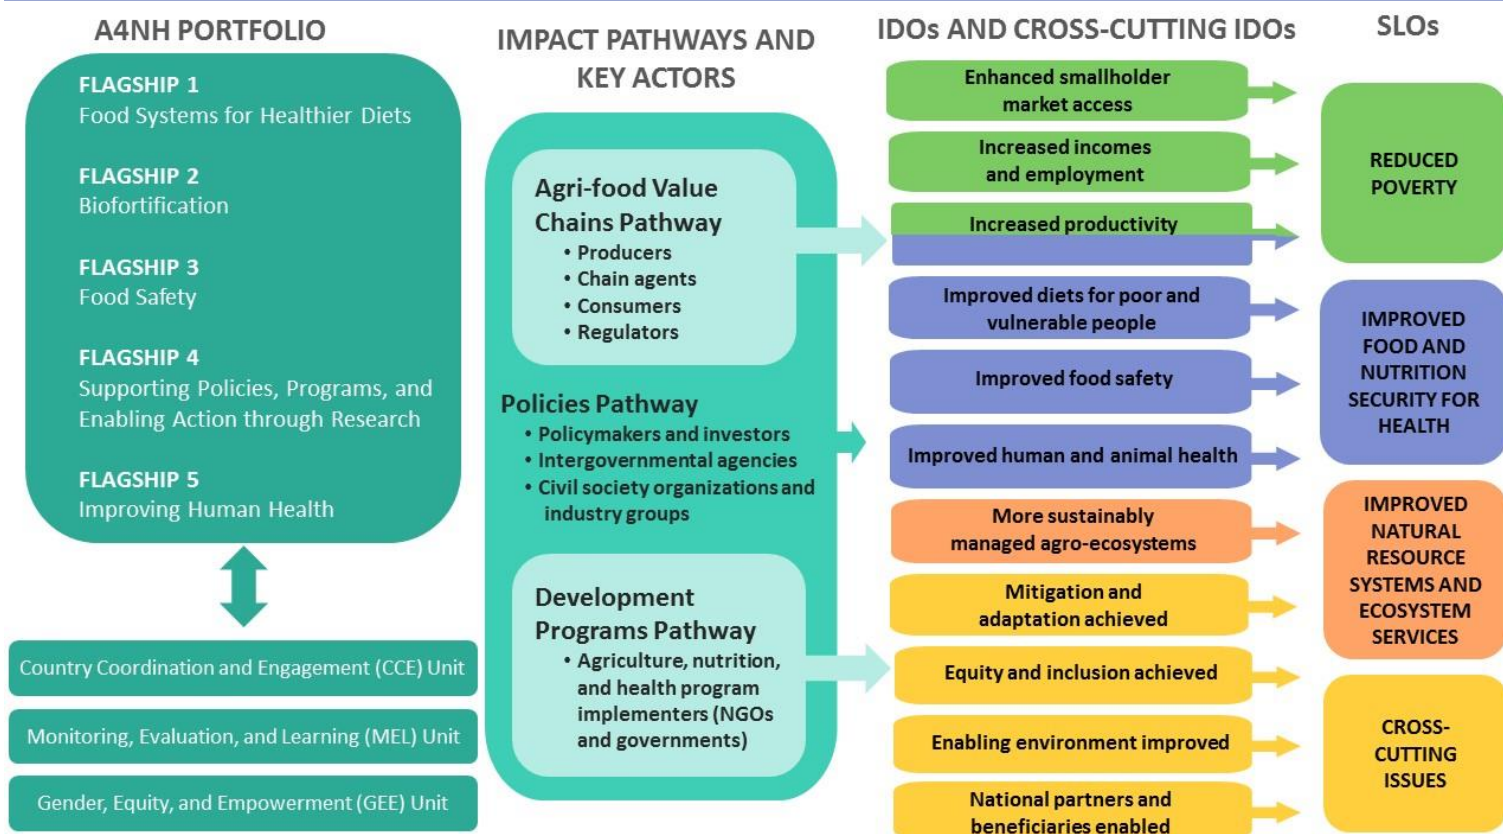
A4NH PORTFOLIO

FLAGSHIP 1
Food Systems for Healthier Diets

FLAGSHIP 2
Biofortification

FLAGSHIP 3
Food Safety

FLAGSHIP 4
Supporting Policies, Programs, and Enabling Action through Research

FLAGSHIP 5
Improving Human Health

Country Coordination and Engagement (CCE) Unit

Monitoring, Evaluation, and Learning (MEL) Unit

Gender, Equity, and Empowerment (GEE) Unit

IMPACT PATHWAYS AND KEY ACTORS

Agri-food Value Chains Pathway
• Producers
• Chain agents
• Consumers
• Regulators

Policies Pathway
• Policymakers and investors
• Intergovernmental agencies
• Civil society organizations and industry groups

Development Programs Pathway
• Agriculture, nutrition, and health program implementers (NGOs and governments)

IDOs AND CROSS-CUTTING IDOs

Enhanced smallholder market access

Increased incomes and employment

Increased productivity

Improved diets for poor and vulnerable people

Improved food safety

Improved human and animal health

More sustainably managed agro-ecosystems

Mitigation and adaptation achieved

Equity and inclusion achieved

Enabling environment improved

National partners and beneficiaries enabled

SLOs

REDUCED POVERTY

IMPROVED FOOD AND NUTRITION SECURITY FOR HEALTH

IMPROVED NATURAL RESOURCE SYSTEMS AND ECOSYSTEM SERVICES

CROSS-CUTTING ISSUES